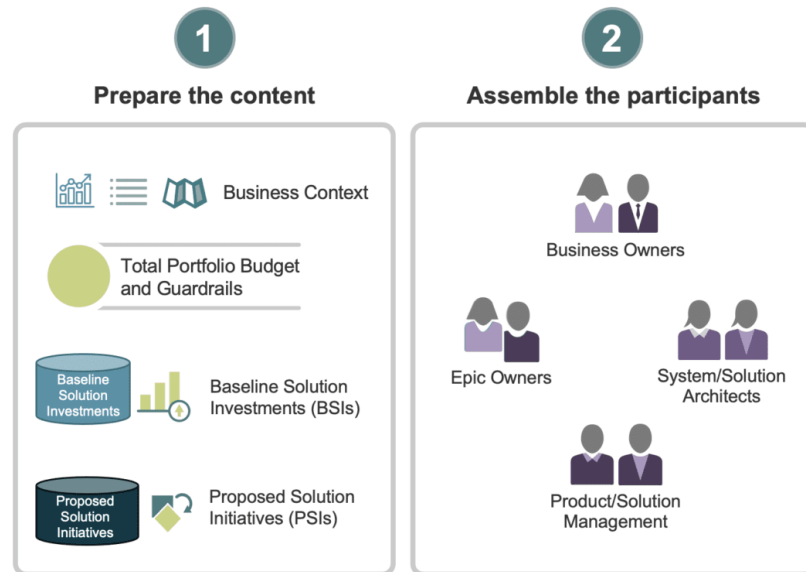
1

Prepare the content

Business Context

Total Portfolio Budget and Guardrails

Baseline Solution Investments

Baseline Solution Investments (BSIs)

Proposed Solution Initiatives

Proposed Solution Initiatives (PSIs)

2

Assemble the participants

Business Owners

Epic Owners

System/Solution Architects

Product/Solution Management